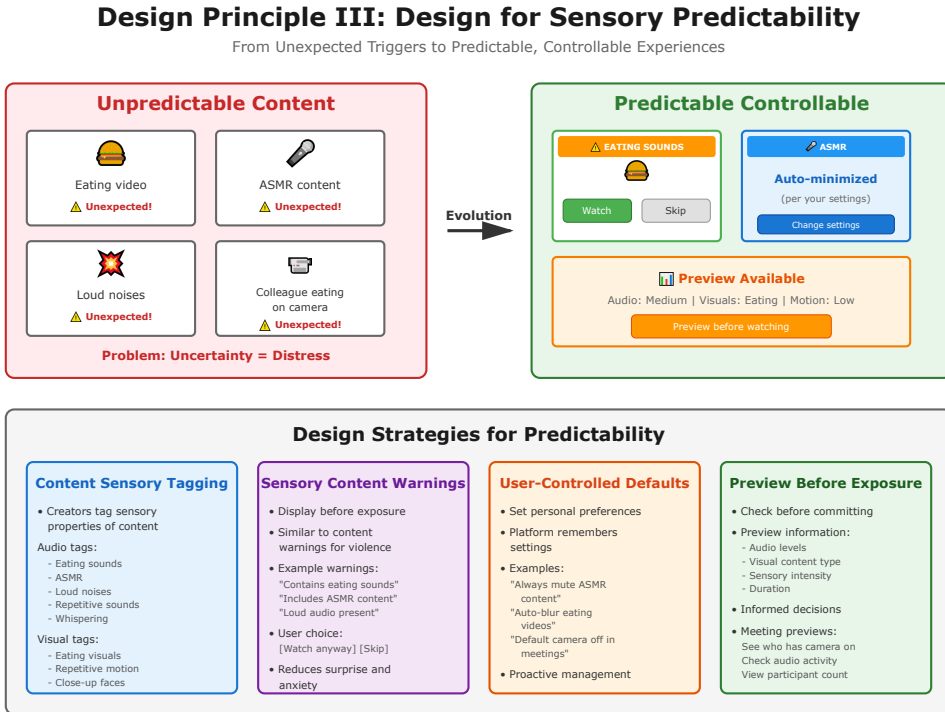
Design Principle III: Design for Sensory Predictability

From Unexpected Triggers to Predictable, Controllable Experiences

Unpredictable Content

Eating video
⚠ Unexpected!

ASMR content
⚠ Unexpected!

Loud noises
⚠ Unexpected!

Colleague eating on camera
⚠ Unexpected!

Problem: Uncertainty = Distress

Evolution

Predictable Controllable

⚠ EATING SOUNDS

Watch

Skip

ASMR

Auto-minimized

(per your settings)

Change settings

Preview Available

Audio: Medium | Visuals: Eating | Motion: Low

Preview before watching

Design Strategies for Predictability

Content Sensory Tagging

• Creators tag sensory properties of content

Audio tags:
- Eating sounds
- ASMR
- Loud noises
- Repetitive sounds
- Whispering

Visual tags:
- Eating visuals
- Repetitive motion
- Close-up faces

Sensory Content Warnings

• Display before exposure

• Similar to content warnings for violence

• Example warnings:
"Contains eating sounds"
"Includes ASMR content"
"Loud audio present"

• User choice:
[Watch anyway] [Skip]

• Reduces surprise and anxiety

User-Controlled Defaults

• Set personal preferences

• Platform remembers settings

• Examples:
"Always mute ASMR content"
"Auto-blur eating videos"
"Default camera off in meetings"

• Proactive management

Preview Before Exposure

• Check before committing

• Preview information:
- Audio levels
- Visual content type
- Sensory intensity
- Duration

• Informed decisions

• Meeting previews:
See who has camera on
Check audio activity
View participant count